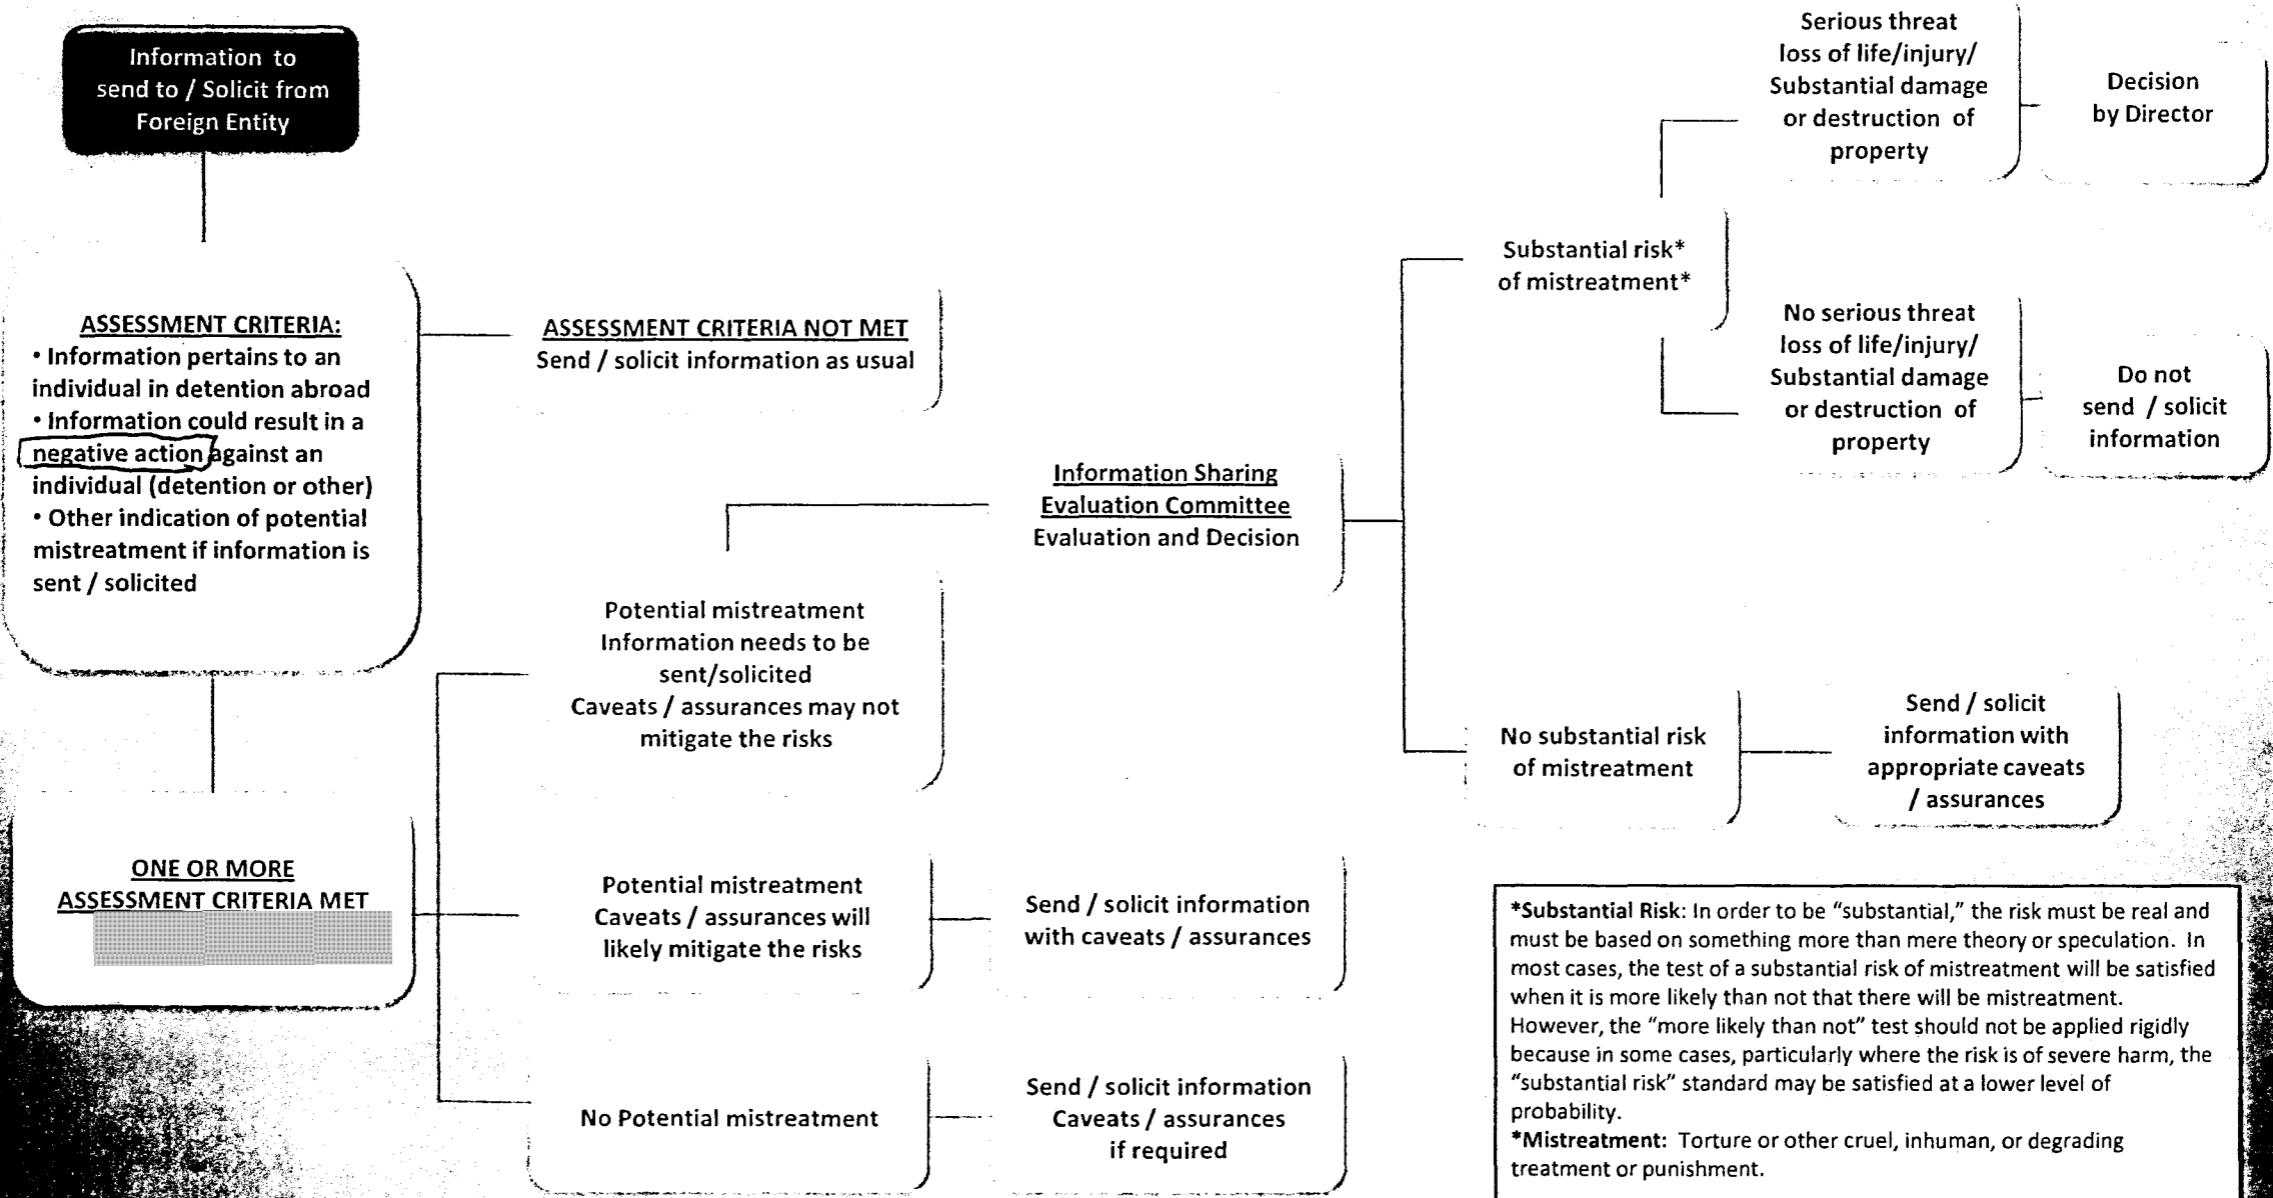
Information to send to / Solicit from Foreign Entity

ASSESSMENT CRITERIA:
• Information pertains to an individual in detention abroad
• Information could result in a negative action against an individual (detention or other)
• Other indication of potential mistreatment if information is sent / solicited

ASSESSMENT CRITERIA NOT MET
Send / solicit information as usual

ONE OR MORE ASSESSMENT CRITERIA MET

Potential mistreatment
Information needs to be sent/solicited
Caveats / assurances may not mitigate the risks

Potential mistreatment
Caveats / assurances will likely mitigate the risks

Send / solicit information with caveats / assurances

No Potential mistreatment

Send / solicit information
Caveats / assurances if required

Information Sharing Evaluation Committee
Evaluation and Decision

Substantial risk* of mistreatment*

Serious threat loss of life/injury/ Substantial damage or destruction of property

Decision by Director

No serious threat loss of life/injury/ Substantial damage or destruction of property

Do not send / solicit information

No substantial risk of mistreatment

Send / solicit information with appropriate caveats / assurances

*Substantial Risk: In order to be "substantial," the risk must be real and must be based on something more than mere theory or speculation. In most cases, the test of a substantial risk of mistreatment will be satisfied when it is more likely than not that there will be mistreatment. However, the "more likely than not" test should not be applied rigidly because in some cases, particularly where the risk is of severe harm, the "substantial risk" standard may be satisfied at a lower level of probability.
*Mistreatment: Torture or other cruel, inhuman, or degrading treatment or punishment.